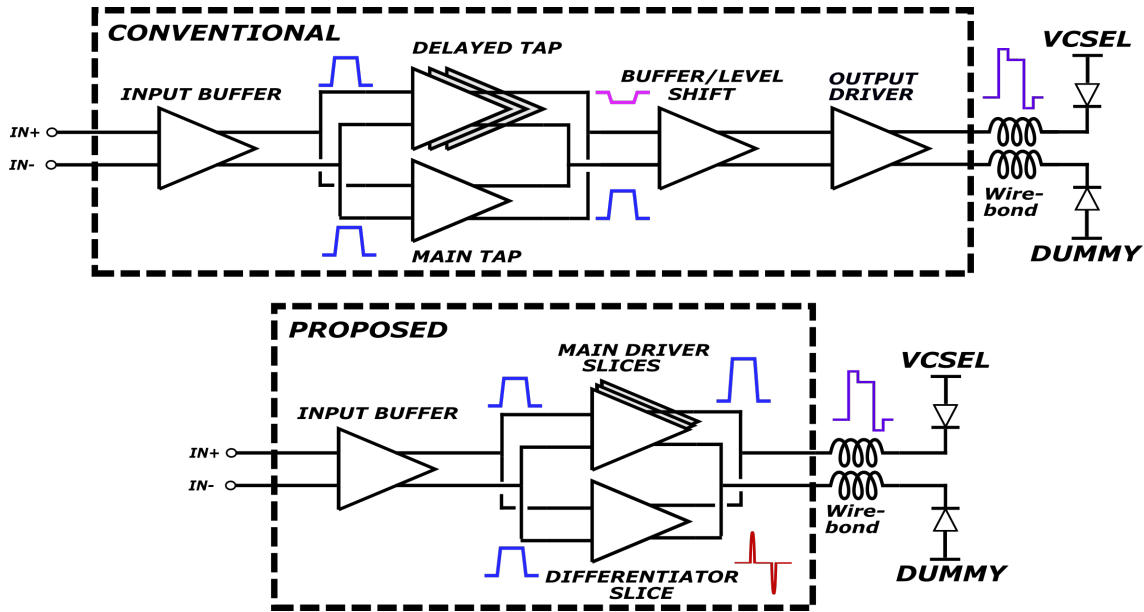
CONVENTIONAL
DELAYED TAP
INPUT BUFFER
BUFFER/LEVEL SHIFT
OUTPUT DRIVER
VCSEL
IN+
IN-
Wire-bond
MAIN TAP
DUMMY

PROPOSED
MAIN DRIVER SLICES
INPUT BUFFER
VCSEL
IN+
IN-
Wire-bond
DIFFERENTIATOR SLICE
DUMMY